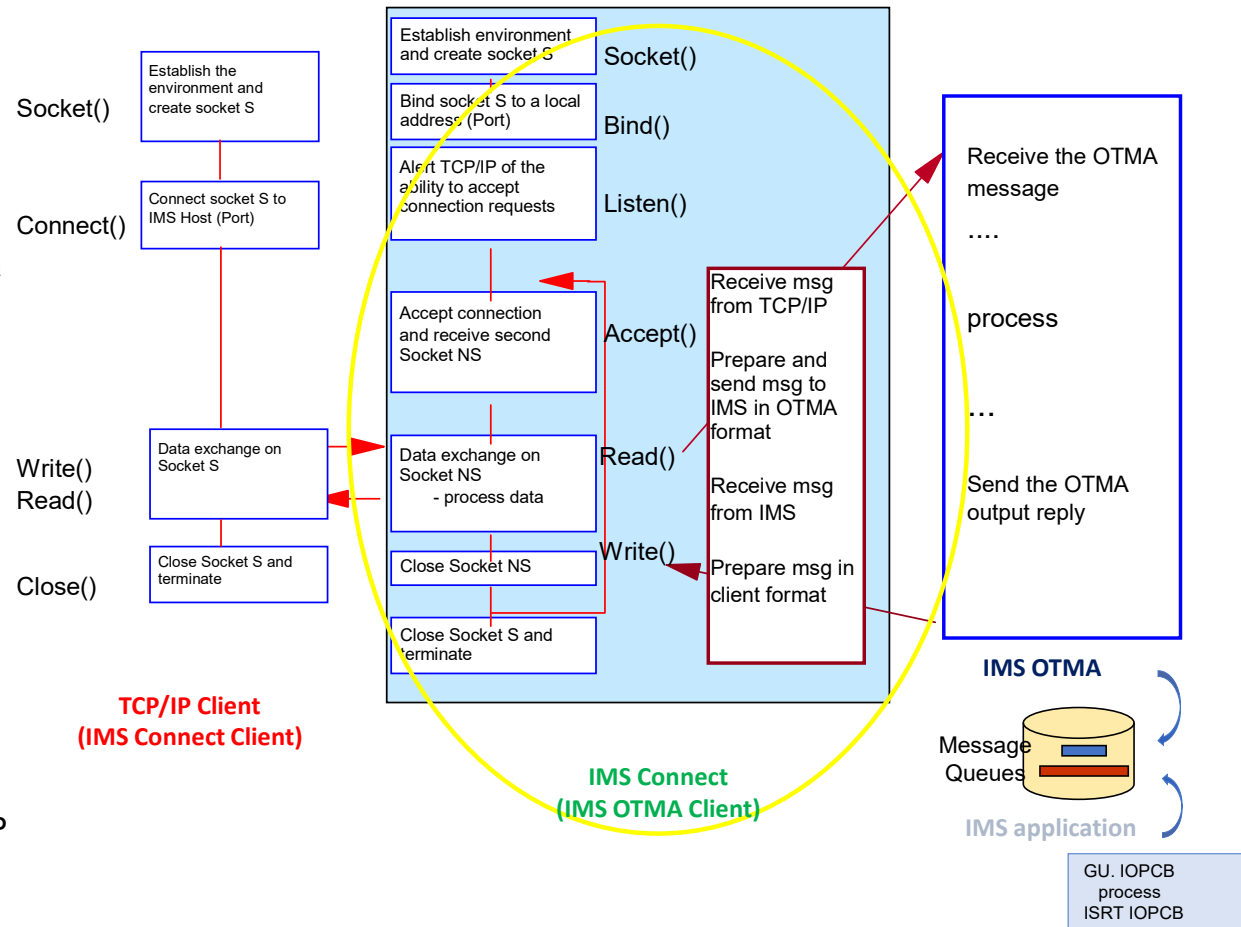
Socket()

Establish the environment and create socket S

Connect()

Connect socket S to IMS Host (Port)

Write()
Read()

Data exchange on Socket S

Close()

Close Socket S and terminate

TCP/IP Client
(IMS Connect Client)

Establish environment and create socket S

Socket()

Bind socket S to a local address (Port)

Bind()

Alert TCP/IP of the ability to accept connection requests

Listen()

Accept connection and receive second Socket NS

Accept()

Data exchange on Socket NS
- process data

Read()

Close Socket NS

Write()

Close Socket S and terminate

IMS Connect
(IMS OTMA Client)

Receive msg from TCP/IP

Prepare and send msg to IMS in OTMA format

Receive msg from IMS

Prepare msg in client format

Receive the OTMA message

....

process

...

Send the OTMA output reply

IMS OTMA

Message Queues

IMS application

GU. IOPCB
process
ISRT IOPCB